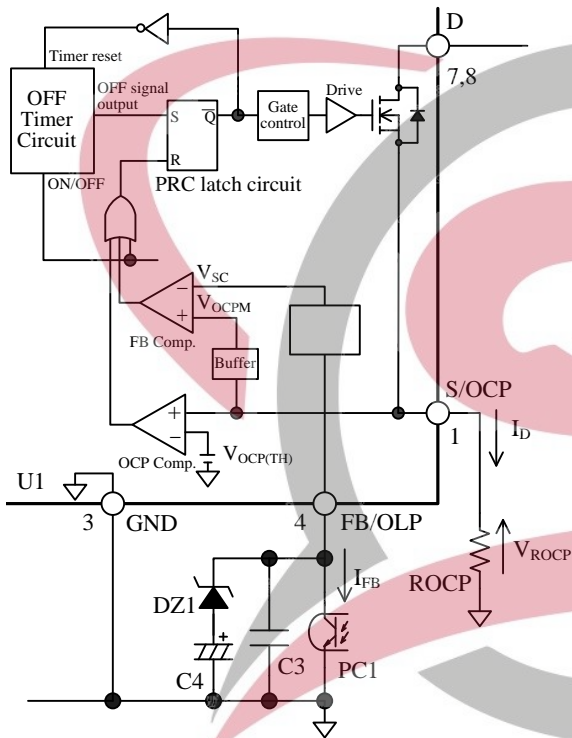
D
Timer reset
OFF Timer Circuit
OFF signal output
S
$\overline{Q}$
R
Gate control
Drive
7,8
PRC latch circuit
ON/OFF
$V_{SC}$
$V_{OCPM}$
−
+
FB Comp.
Buffer
S/OCP
+
−
OCP Comp.
$V_{OCP(TH)}$
1
$I_D$
U1
3
GND
4
FB/OLP
$I_{FB}$
$V_{ROCP}$
ROCP
DZ1
+
C3
PC1
C4